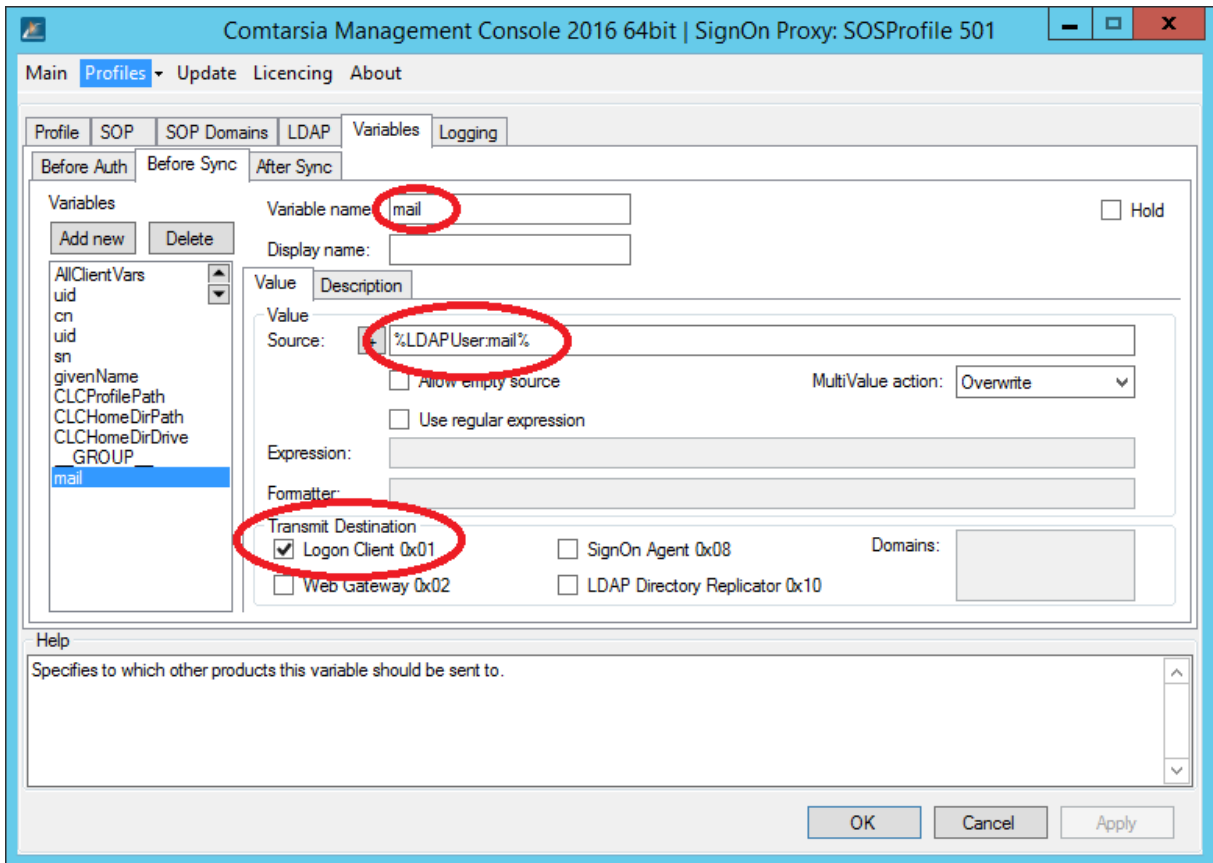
Comtarsia Management Console 2016 64bit | SignOn Proxy: SOSProfile 501

Main Profiles Update Licencing About

Profile SOP SOP Domains LDAP Variables Logging

Before Auth Before Sync After Sync

Variables

Add new Delete

AllClientVars
uid
cn
uid
sn
givenName
CLCProfilePath
CLCHomeDirPath
CLCHomeDirDrive
__GROUP__
mail

Variable name: mail

Display name:

Hold

Value Description

Value

Source: + %LDAPUser:mail%

Allow empty source

MultiValue action: Overwrite

Use regular expression

Expression:

Formatter:

Transmit Destination

Logon Client 0x01

SignOn Agent 0x08

Domains:

Web Gateway 0x02

LDAP Directory Replicator 0x10

Help

Specifies to which other products this variable should be sent to.

OK Cancel Apply